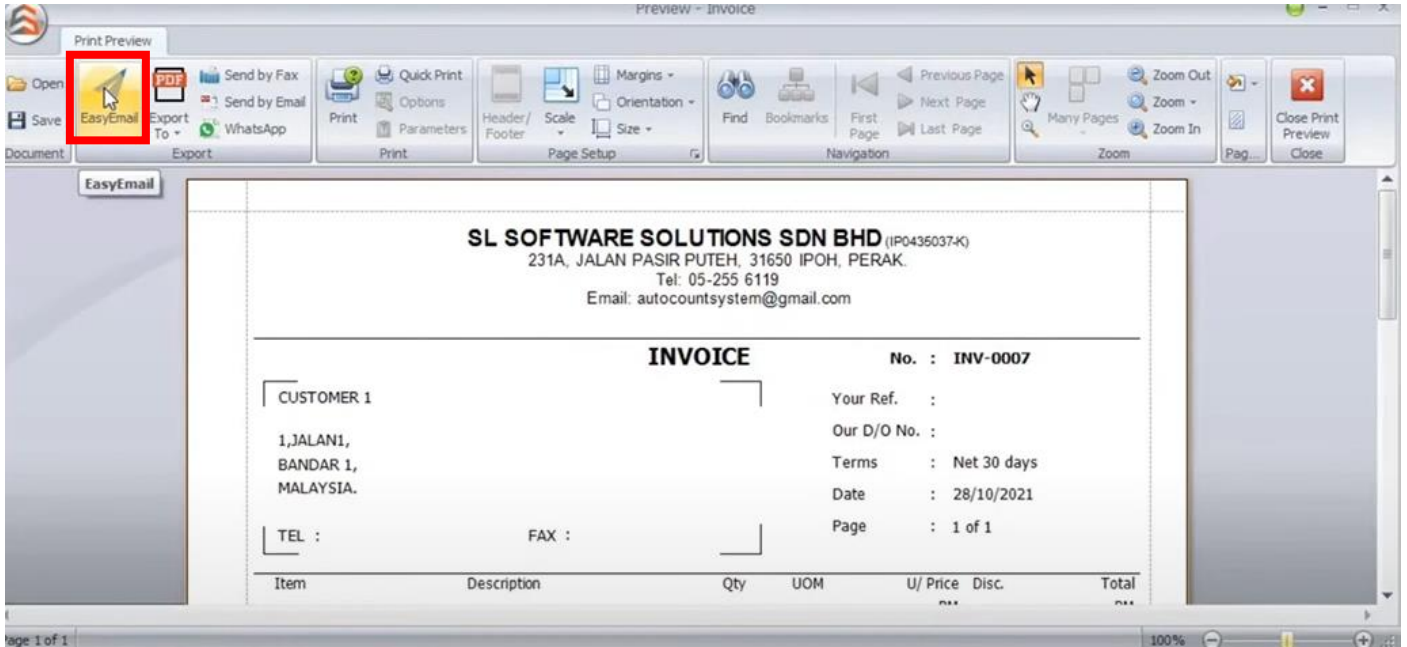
Preview - Invoice

Print Preview

Open
Save
Document

EasyEmail
Export To
Send by Fax
Send by Email
WhatsApp
Export

Print
Quick Print
Options
Parameters
Print

Header/ Footer
Scale
Margins
Orientation
Size
Page Setup

Find
Bookmarks
First Page
Previous Page
Next Page
Last Page
Navigation

Many Pages
Zoom Out
Zoom
Zoom In
Zoom

Pag...

Close Print Preview
Close

EasyEmail

SL SOFTWARE SOLUTIONS SDN BHD (IP0436037-K)
231A, JALAN PASIR PUTEH, 31650 IPOH, PERAK.
Tel: 05-255 6119
Email: autocountsystem@gmail.com

INVOICE

No. : INV-0007

CUSTOMER 1

1,JALAN1,
BANDAR 1,
MALAYSIA.

TEL :

FAX :

Your Ref. :
Our D/O No. :
Terms : Net 30 days
Date : 28/10/2021
Page : 1 of 1

| Item | Description | Qty | UOM | U/ Price | Disc. | Total |
|---|---|---|---|---|---|---|

Page 1 of 1
100%